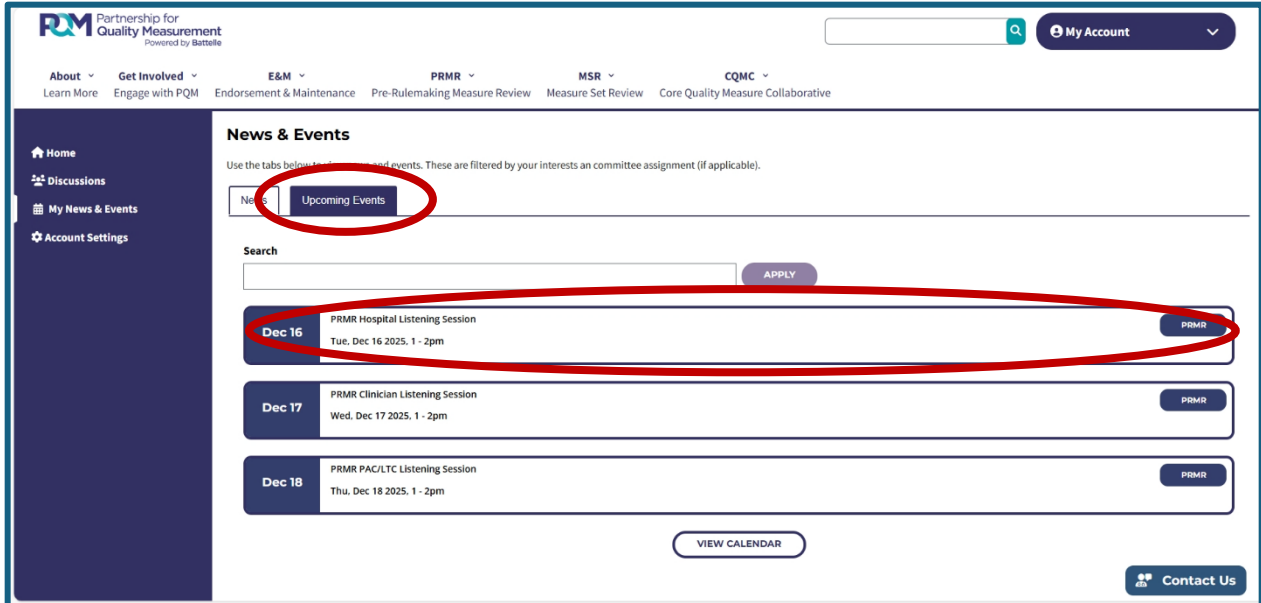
PQM Partnership for Quality Measurement Powered by Battelle

My Account

About Learn More
Get Involved Engage with PQM
E&M Endorsement & Maintenance
PRMR Pre-Rulemaking Measure Review
MSR Measure Set Review
CQMC Core Quality Measure Collaborative

Home
Discussions
My News & Events
Account Settings

News & Events

Use the tabs below to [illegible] and events. These are filtered by your interests an committee assignment (if applicable).

News
Upcoming Events

Search

APPLY

Dec 16
PRMR Hospital Listening Session
Tue, Dec 16 2025, 1 - 2pm
PRMR

Dec 17
PRMR Clinician Listening Session
Wed, Dec 17 2025, 1 - 2pm
PRMR

Dec 18
PRMR PAC/LTC Listening Session
Thu, Dec 18 2025, 1 - 2pm
PRMR

VIEW CALENDAR

Contact Us